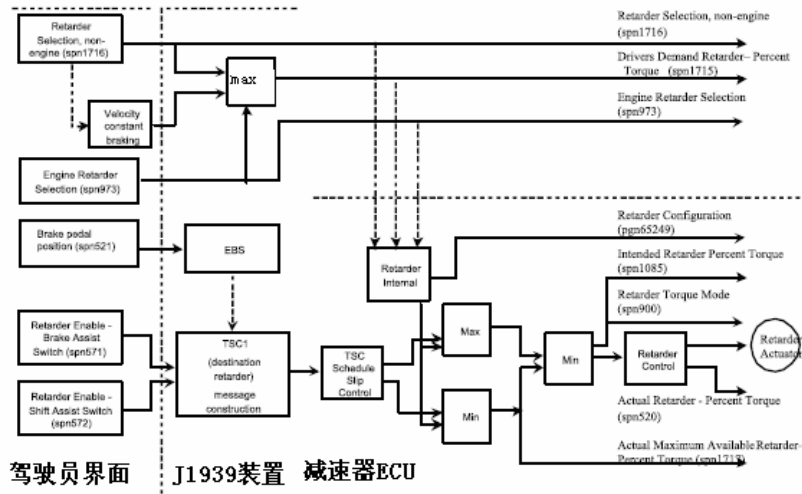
Retarder Selection, non-engine (spn1716)

Velocity constant braking

max

Engine Retarder Selection (spn973)

Retarder Selection, non-engine (spn1716)

Drivers Demand Retarder– Percent Torque (spn1715)

Engine Retarder Selection (spn973)

Brake pedal position (spn521)

EBS

Retarder Configuration (pgn65249)

Retarder Internal

Intended Retarder Percent Torque (spn1085)

Retarder Torque Mode (spn900)

Retarder Enable - Brake Assist Switch (spn571)

Retarder Enable - Shift Assist Switch (spn572)

TSC1 (destination retarder) message construction

TSC Schedule Slip Control

Max

Min

Min

Retarder Control

Retarder Actuator

Actual Retarder - Percent Torque (spn520)

Actual Maximum Available Retarder-Percent Torque (spn1717)

驾驶员界面

J1939装置

减速器ECU